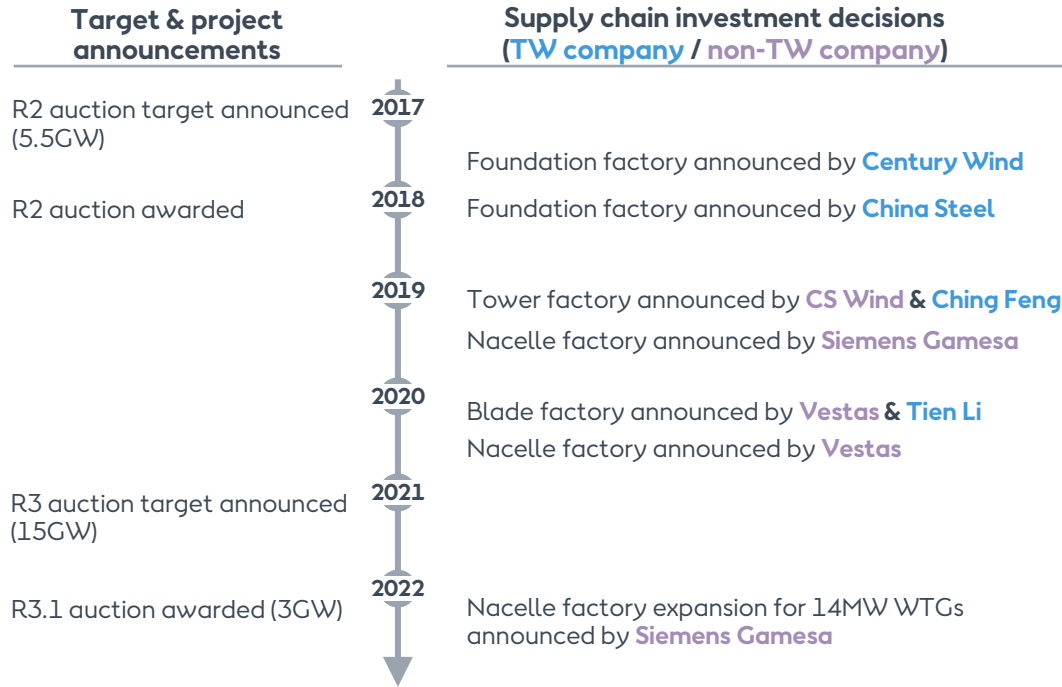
Target & project announcements

Supply chain investment decisions (TW company / non-TW company)

R2 auction target announced (5.5GW)

2017

Foundation factory announced by Century Wind

R2 auction awarded

2018

Foundation factory announced by China Steel

2019

Tower factory announced by CS Wind & Ching Feng

Nacelle factory announced by Siemens Gamesa

2020

Blade factory announced by Vestas & Tien Li

Nacelle factory announced by Vestas

R3 auction target announced (15GW)

2021

R3.1 auction awarded (3GW)

2022

Nacelle factory expansion for 14MW WTGs announced by Siemens Gamesa